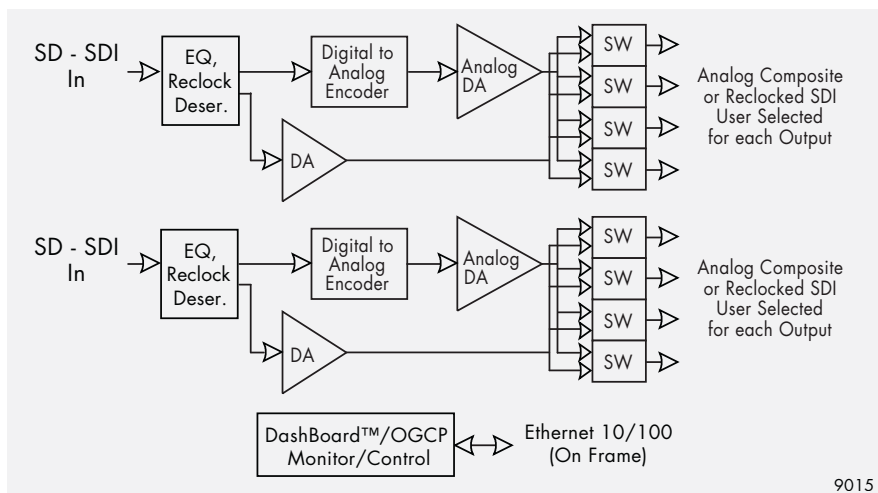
SD - SDI In

EQ, Reclock Deser.

Digital to Analog Encoder

Analog DA

DA

SW

SW

SW

SW

Analog Composite or Reclocked SDI User Selected for each Output

SD - SDI In

EQ, Reclock Deser.

Digital to Analog Encoder

Analog DA

DA

SW

SW

SW

SW

Analog Composite or Reclocked SDI User Selected for each Output

DashBoard™/OGCP Monitor/Control

Ethernet 10/100 (On Frame)

9015